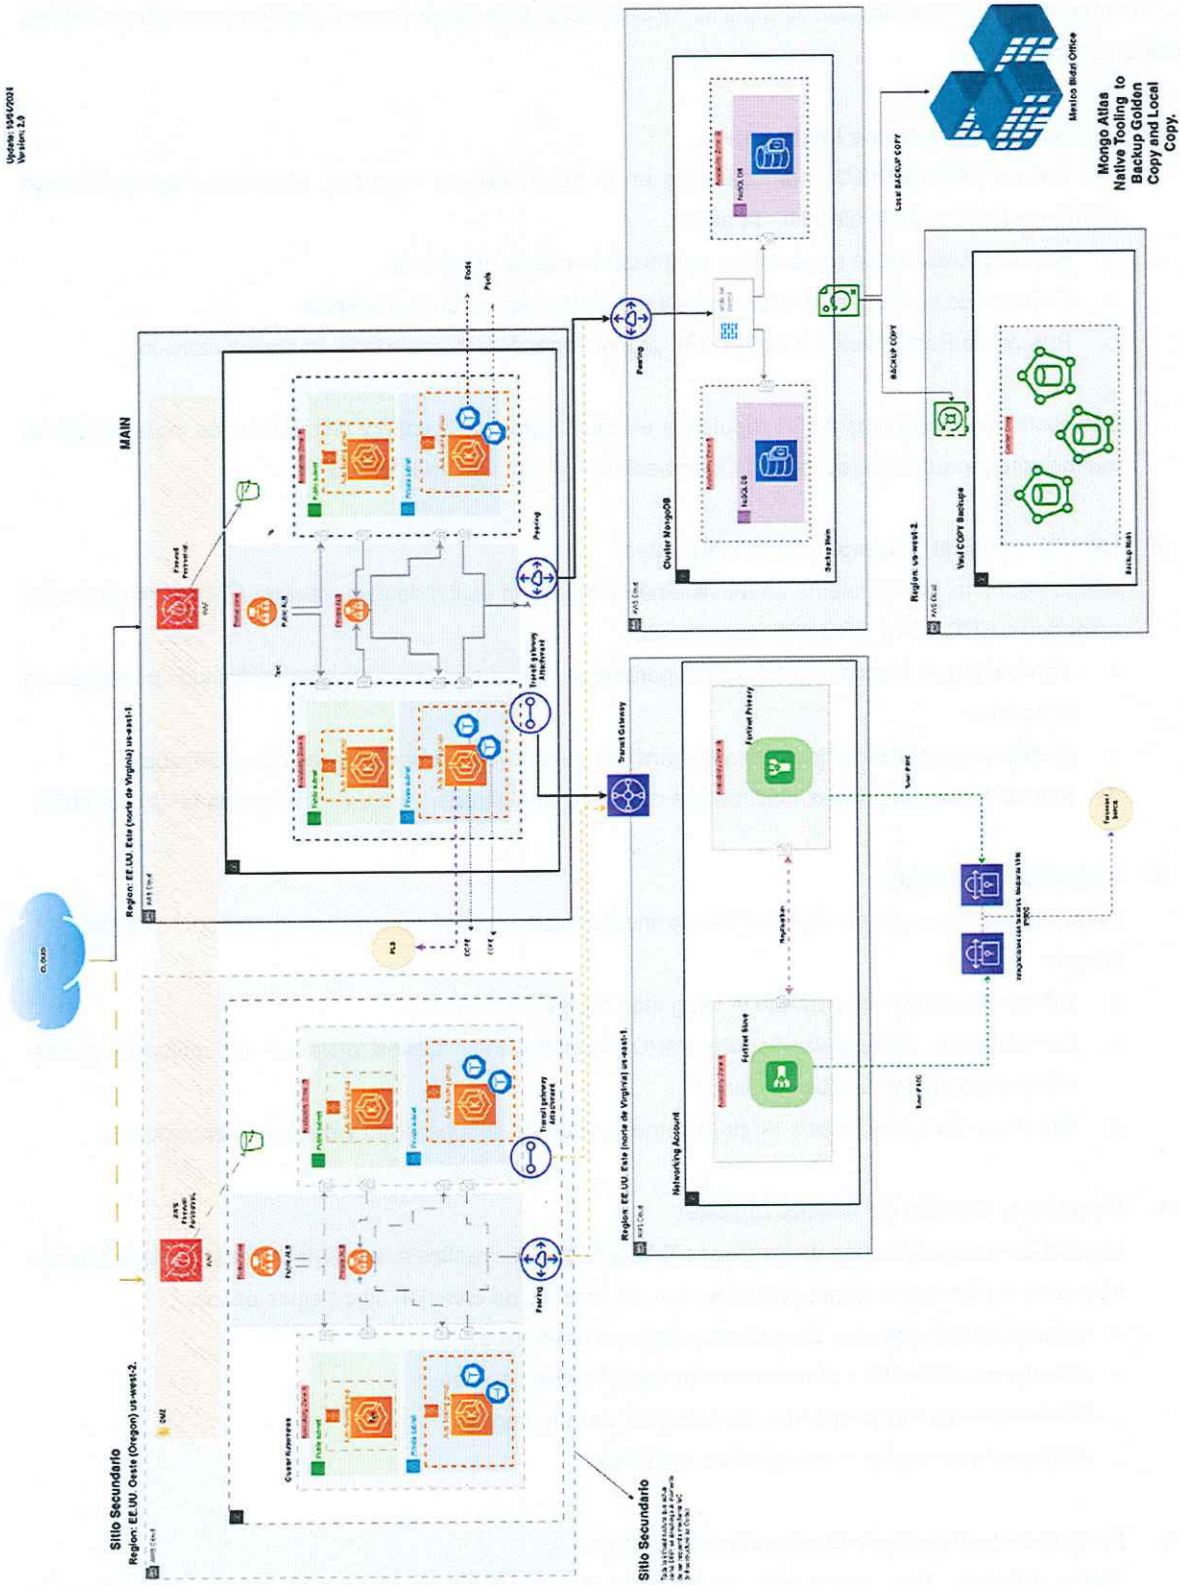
Update: 15/04/2024
Version: 2.0

MAIN

Region: EE.UU. Este (norte de Virginia) us-east-1

AWS Cloud

Firewall Perimetral

WAF

Public subnet

Private subnet

Auto Scaling group

Public ALB

Private NLB

Transit gateway Attachment

Peering

Transit Gateway

Pods

Pods

ECR

ECR

PLB

Cloud

Sitio Secundario
Region: EE.UU. Oeste (Oregon) us-west-2.

AWS Cloud

AWS Firewall Perimetral

WAF

Cluster Kubernetes

Public subnet

Private subnet

Auto Scaling group

Public ALB

Private NLB

Transit gateway Attachment

Peering

Sitio Secundario

Region: EE.UU. Este (norte de Virginia) us-east-1.

AWS Cloud

Networking Account

Fortinet Primary

Fortinet Slave

Replication

Peering

Cluster MongoDB

Backup Main

Local BACKUP COPY

BACKUP COPY

Region: us-west-2.

AWS Cloud

Vault COPY Backups

Backup Main

Mexico Bidzi Office

Mongo Atlas Native Tooling to Backup Golden Copy and Local Copy.